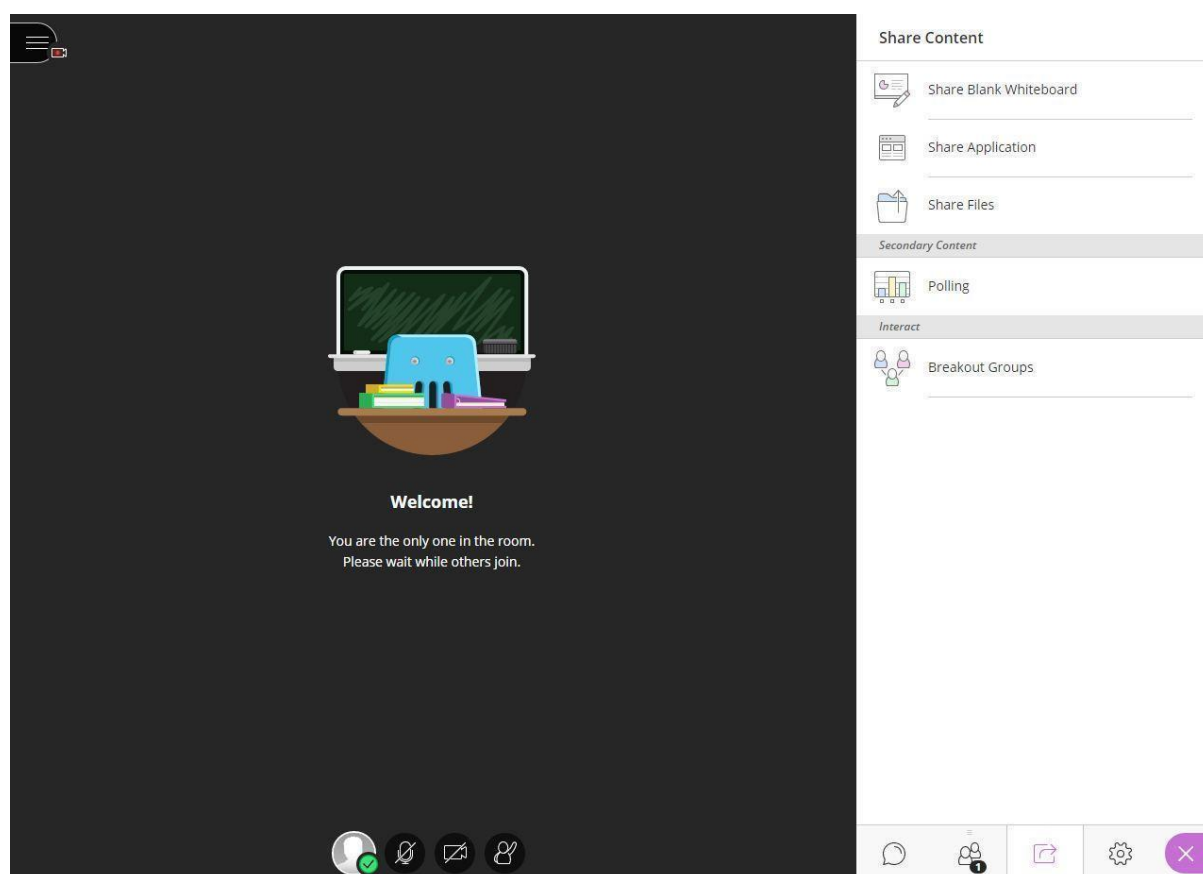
Welcome!

You are the only one in the room.
Please wait while others join.

Share Content

Share Blank Whiteboard

Share Application

Share Files

Secondary Content

Polling

Interact

Breakout Groups

1